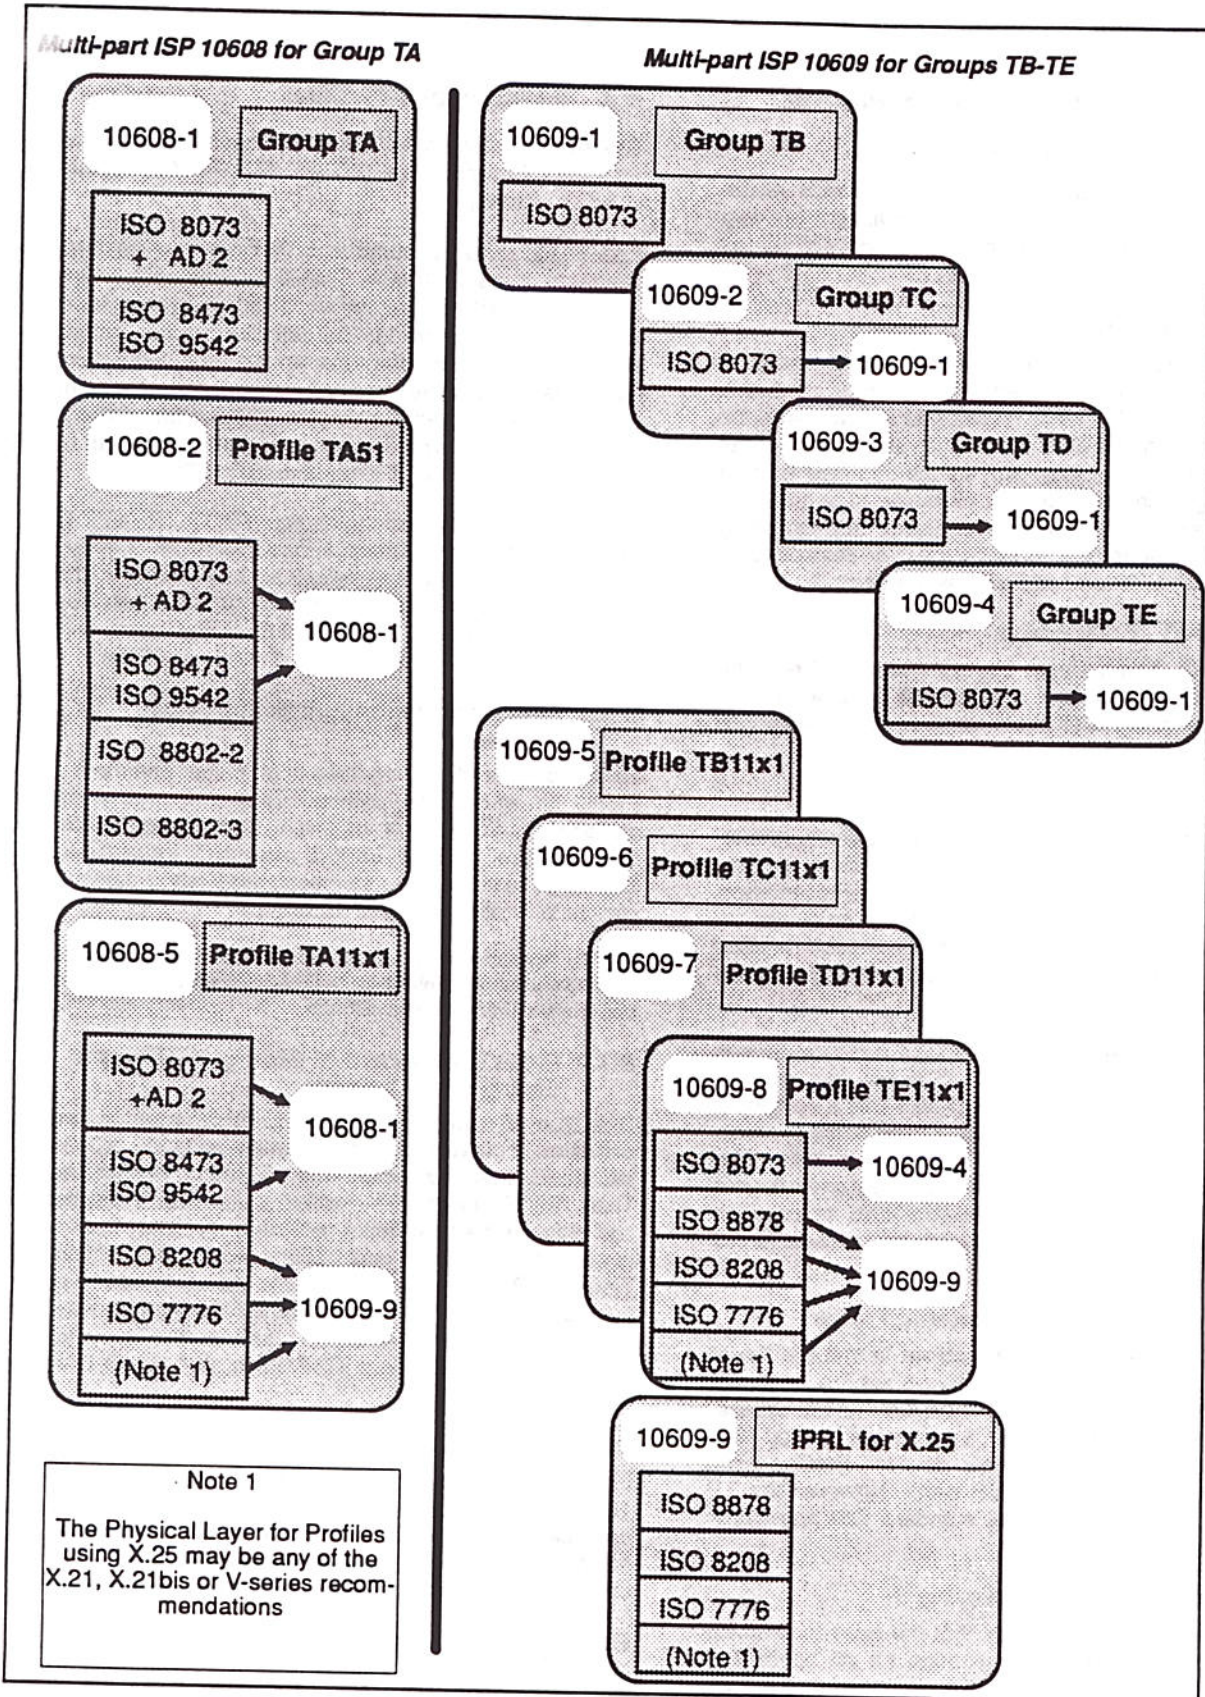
Multi-part ISP 10608 for Group TA

10608-1 Group TA

ISO 8073 + AD 2

ISO 8473
ISO 9542

10608-2 Profile TA51

ISO 8073 + AD 2

ISO 8473
ISO 9542

10608-1

ISO 8802-2

ISO 8802-3

10608-5 Profile TA11x1

ISO 8073 +AD 2

ISO 8473
ISO 9542

10608-1

ISO 8208

ISO 7776

(Note 1)

10609-9

Note 1

The Physical Layer for Profiles using X.25 may be any of the X.21, X.21bis or V-series recommendations

Multi-part ISP 10609 for Groups TB-TE

10609-1 Group TB

ISO 8073

10609-2 Group TC

ISO 8073 10609-1

10609-3 Group TD

ISO 8073 10609-1

10609-4 Group TE

ISO 8073 10609-1

10609-5 Profile TB11x1

10609-6 Profile TC11x1

10609-7 Profile TD11x1

10609-8 Profile TE11x1

ISO 8073 10609-4

ISO 8878

ISO 8208

ISO 7776

(Note 1)

10609-9

10609-9 IPRL for X.25

ISO 8878

ISO 8208

ISO 7776

(Note 1)